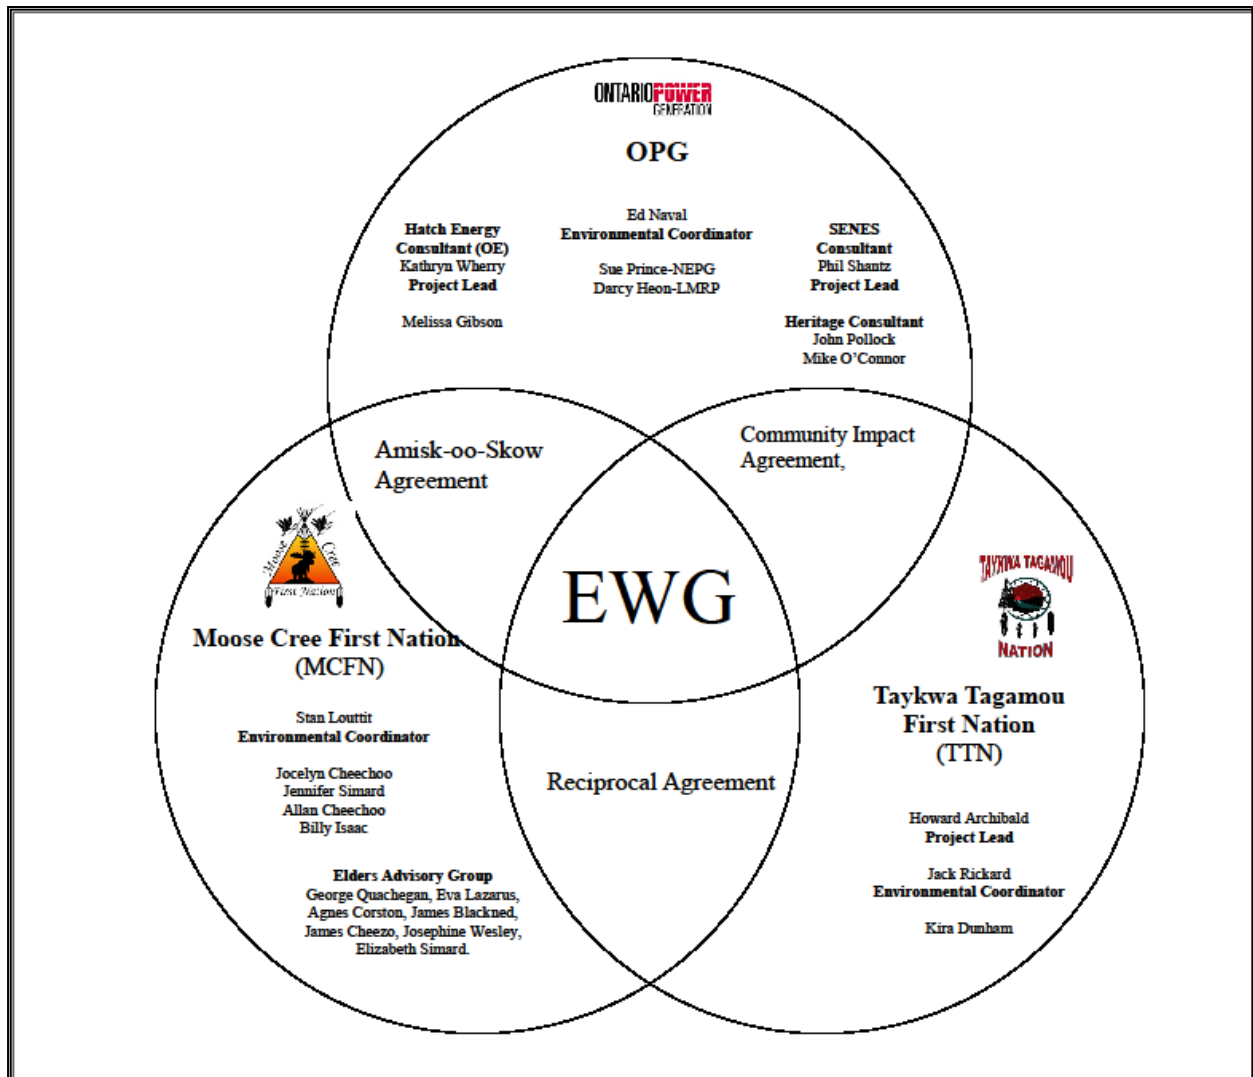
ONTARIO POWER GENERATION

OPG

Hatch Energy
Consultant (OE)
Kathryn Wherry
Project Lead

Melissa Gibson

Ed Naval
Environmental Coordinator

Sue Prince-NEPG
Darcy Heon-LMRP

SENES
Consultant
Phil Shantz
Project Lead

Heritage Consultant
John Pollock
Mike O'Connor

Amisk-oo-Skow Agreement

Community Impact Agreement,

Moose Cree First Nation

Moose Cree First Nation
(MCFN)

Stan Louttit
Environmental Coordinator

Jocelyn Cheechoo
Jennifer Simard
Allan Cheechoo
Billy Isaac

Elders Advisory Group
George Quachegan, Eva Lazarus, Agnes Corston, James Blackned, James Cheezo, Josephine Wesley, Elizabeth Simard.

EWG

TAYKWA TAGAMOU NATION

Taykwa Tagamou
First Nation
(TTN)

Howard Archibald
Project Lead

Jack Rickard
Environmental Coordinator

Kira Dunham

Reciprocal Agreement